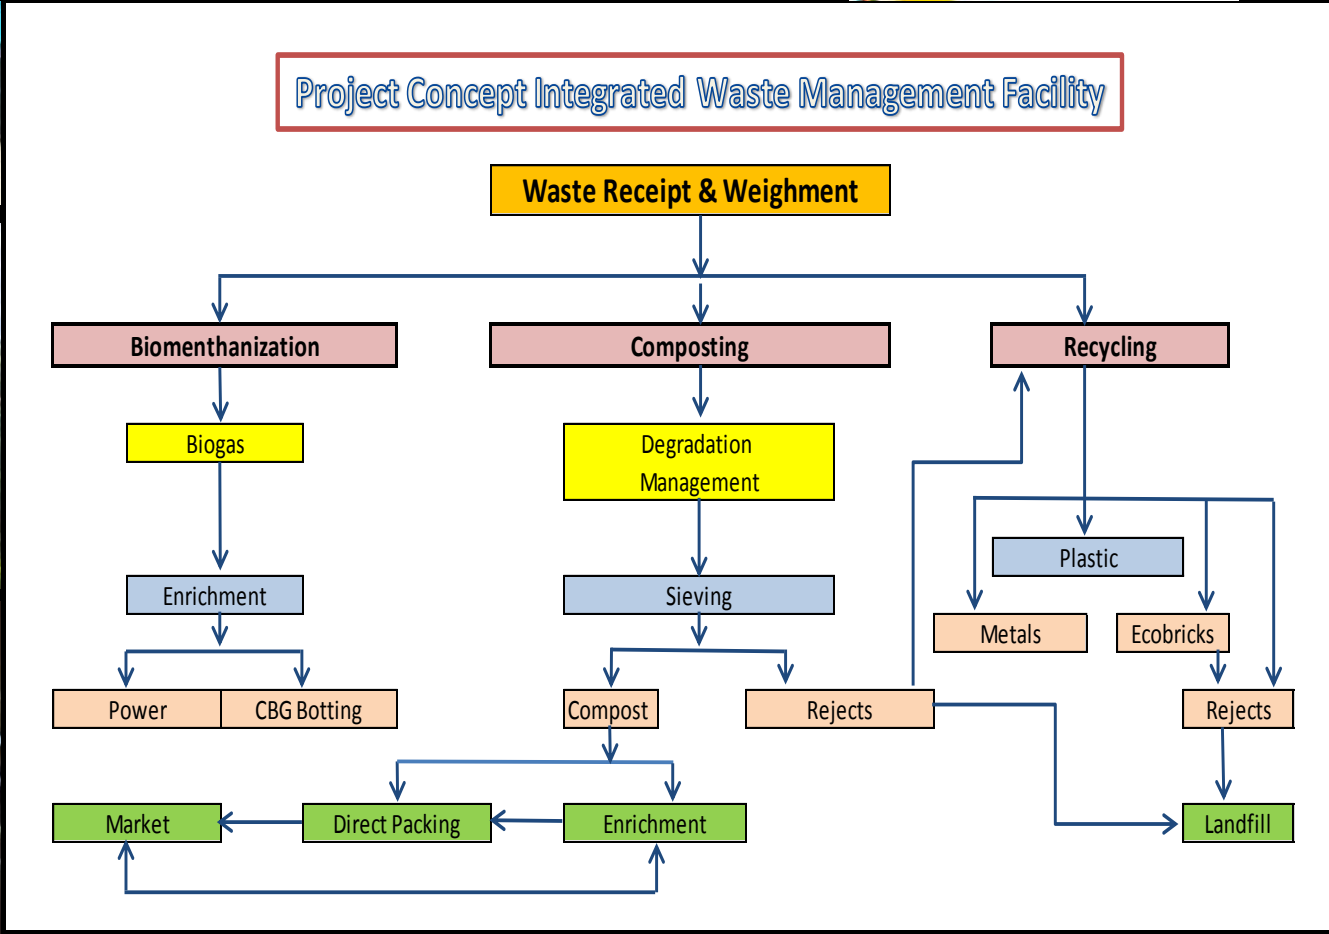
Project Concept Integrated Waste Management Facility

Waste Receipt & Weighment

Biomenthanization

Composting

Recycling

Biogas

Degradation Management

Plastic

Enrichment

Sieving

Metals

Ecobricks

Power

CBG Botting

Compost

Rejects

Rejects

Market

Direct Packing

Enrichment

Landfill